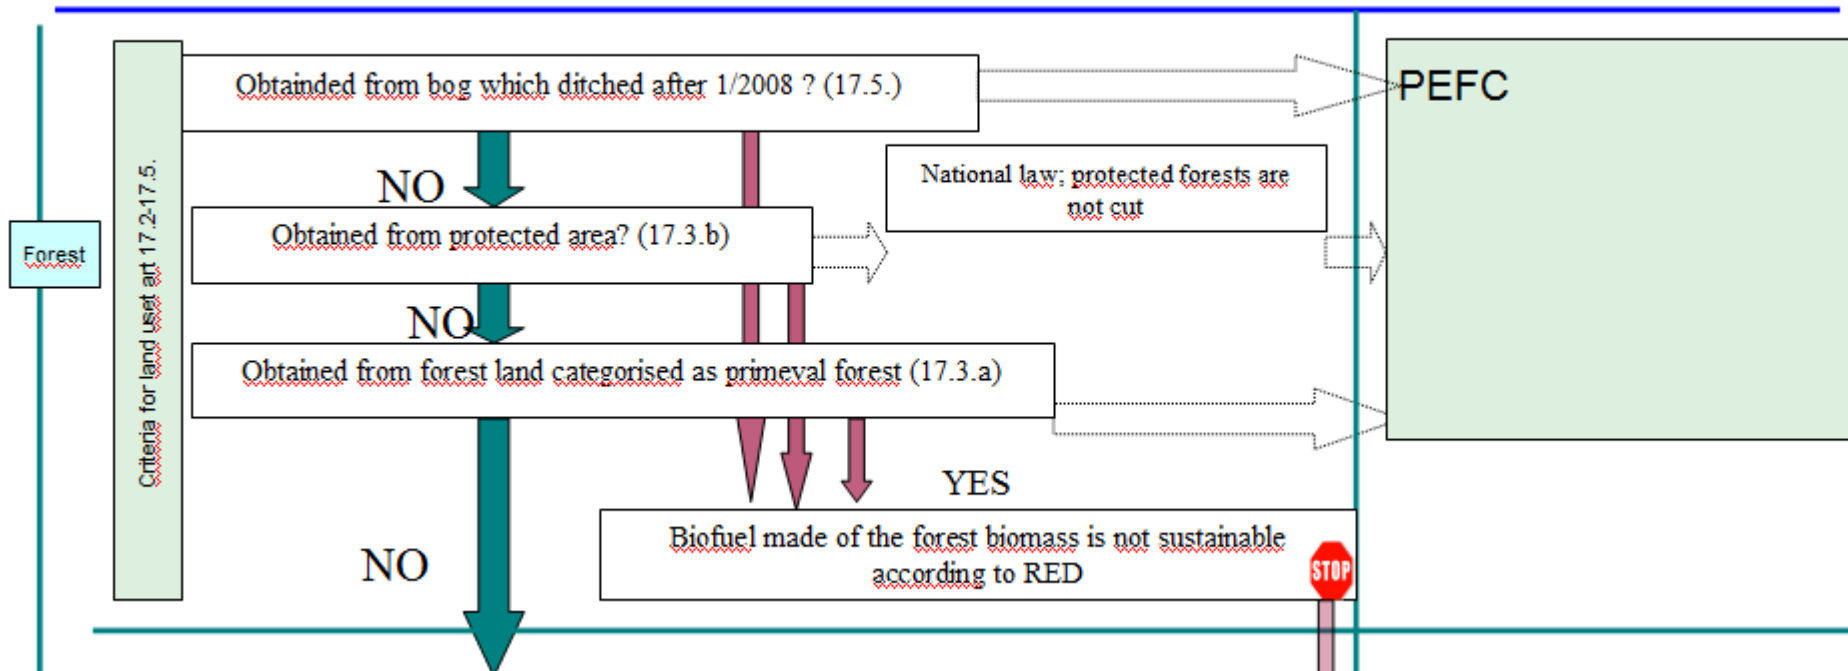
Forest

Criteria for land use, art 17.2-17.5.

Obtainded from bog which ditched after 1/2008 ? (17.5.)

PEFC

NO

Obtained from protected area? (17.3.b)

National law: protected forests are not cut

NO

Obtained from forest land categorised as primeval forest (17.3.a)

YES

NO

Biofuel made of the forest biomass is not sustainable according to RED

STOP